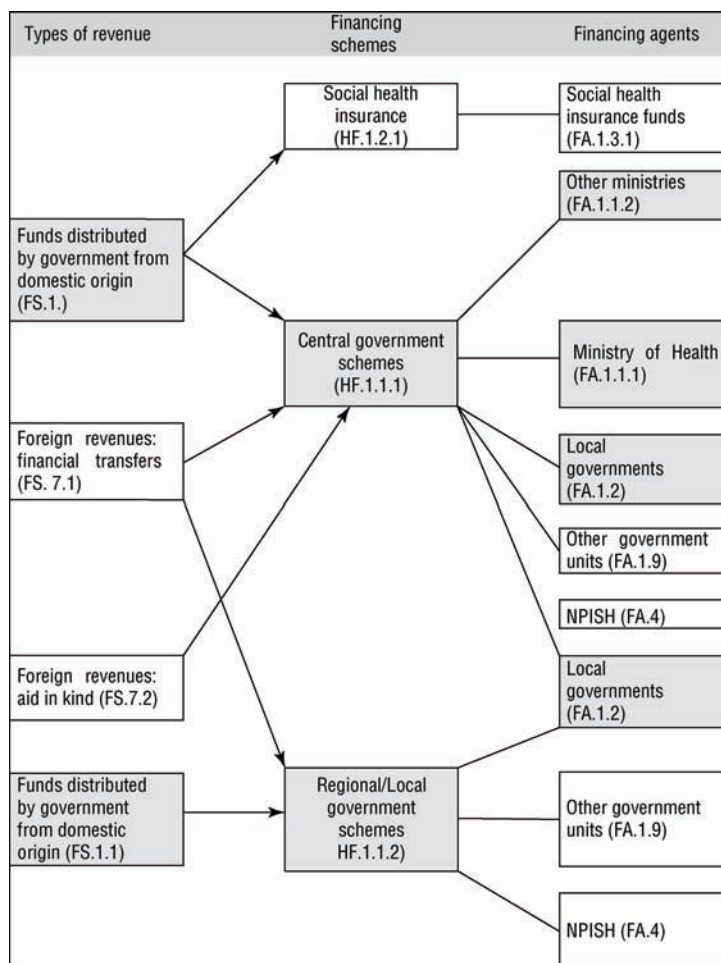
Types of revenue

Financing schemes

Financing agents

Social health insurance (HF.1.2.1)

Social health insurance funds (FA.1.3.1)

Other ministries (FA.1.1.2)

Funds distributed by government from domestic origin (FS.1.)

Central government schemes (HF.1.1.1)

Ministry of Health (FA.1.1.1)

Foreign revenues: financial transfers (FS. 7.1)

Local governments (FA.1.2)

Other government units (FA.1.9)

NPISH (FA.4)

Foreign revenues: aid in kind (FS.7.2)

Local governments (FA.1.2)

Funds distributed by government from domestic origin (FS.1.1)

Regional/Local government schemes HF.1.1.2)

Other government units (FA.1.9)

NPISH (FA.4)